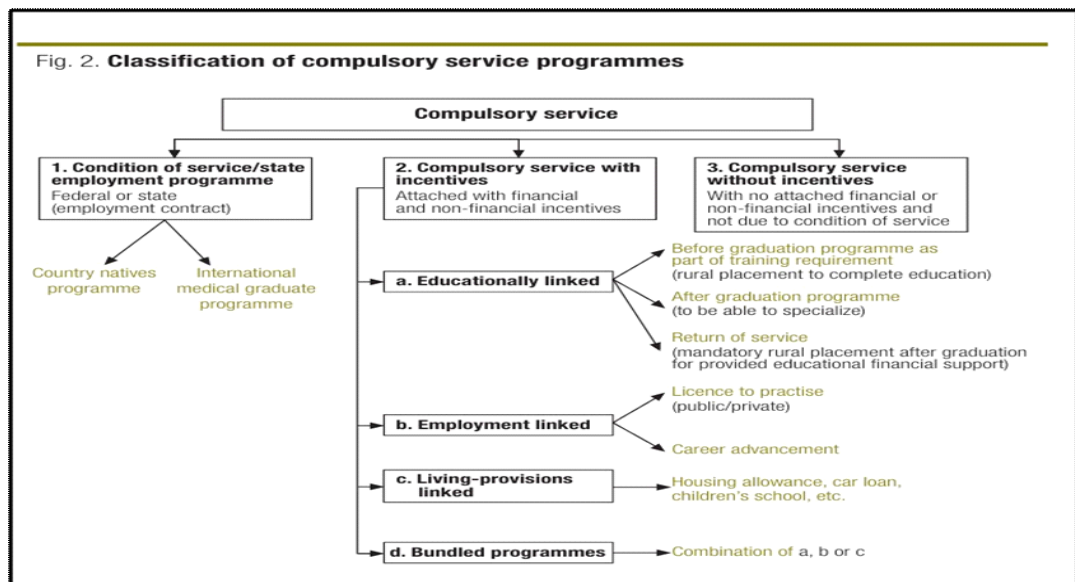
Fig. 2. **Classification of compulsory service programmes**

Compulsory service

1. Condition of service/state employment programme
Federal or state (employment contract)

Country natives programme

International medical graduate programme

2. Compulsory service with incentives
Attached with financial and non-financial incentives

3. Compulsory service without incentives
With no attached financial or non-financial incentives and not due to condition of service

a. Educationally linked

Before graduation programme as part of training requirement (rural placement to complete education)

After graduation programme (to be able to specialize)

Return of service (mandatory rural placement after graduation for provided educational financial support)

b. Employment linked

Licence to practise (public/private)

Career advancement

c. Living-provisions linked

Housing allowance, car loan, children's school, etc.

d. Bundled programmes

Combination of a, b or c